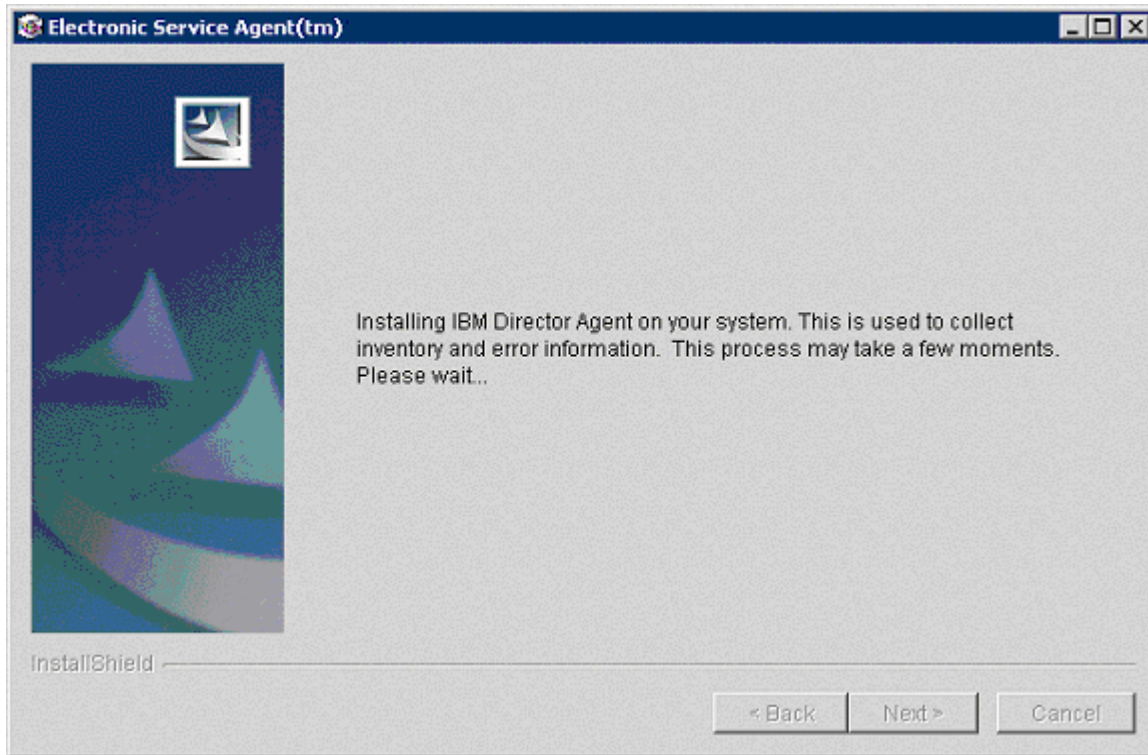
Electronic Service Agent(tm)

Installing IBM Director Agent on your system. This is used to collect inventory and error information. This process may take a few moments. Please wait...

InstallShield

< Back
Next >
Cancel